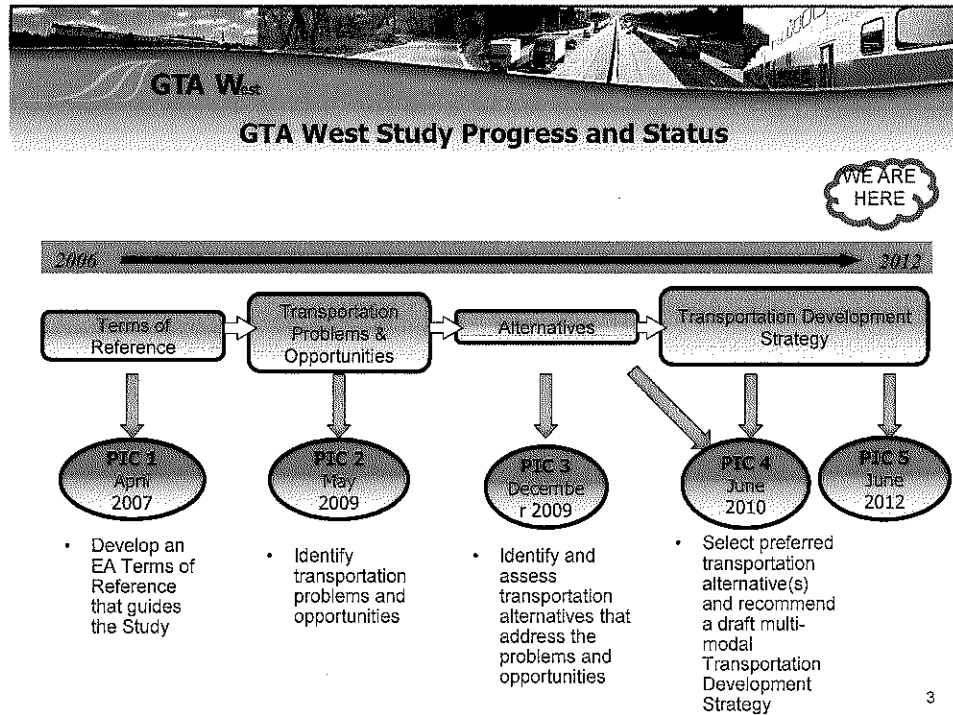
GTA West

GTA West Study Progress and Status

WE ARE HERE

2006

2012

Terms of Reference

Transportation Problems & Opportunities

Alternatives

Transportation Development Strategy

PIC 1 April 2007

PIC 2 May 2009

PIC 3 Decembe r 2009

PIC 4 June 2010

PIC 5 June 2012

• Develop an EA Terms of Reference that guides the Study

• Identify transportation problems and opportunities

• Identify and assess transportation alternatives that address the problems and opportunities

• Select preferred transportation alternative(s) and recommend a draft multi-modal Transportation Development Strategy

3